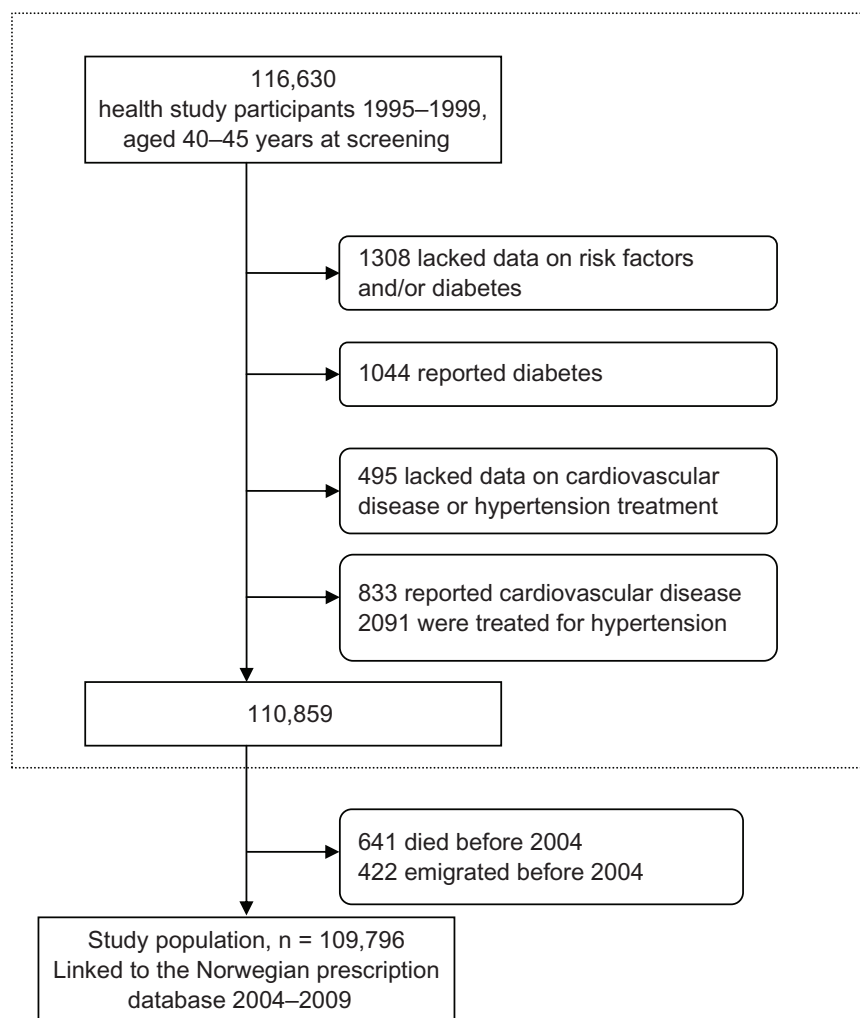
116,630
health study participants 1995–1999, aged 40–45 years at screening

1308 lacked data on risk factors and/or diabetes

1044 reported diabetes

495 lacked data on cardiovascular disease or hypertension treatment

833 reported cardiovascular disease
2091 were treated for hypertension

110,859

641 died before 2004
422 emigrated before 2004

Study population, n = 109,796
Linked to the Norwegian prescription database 2004–2009